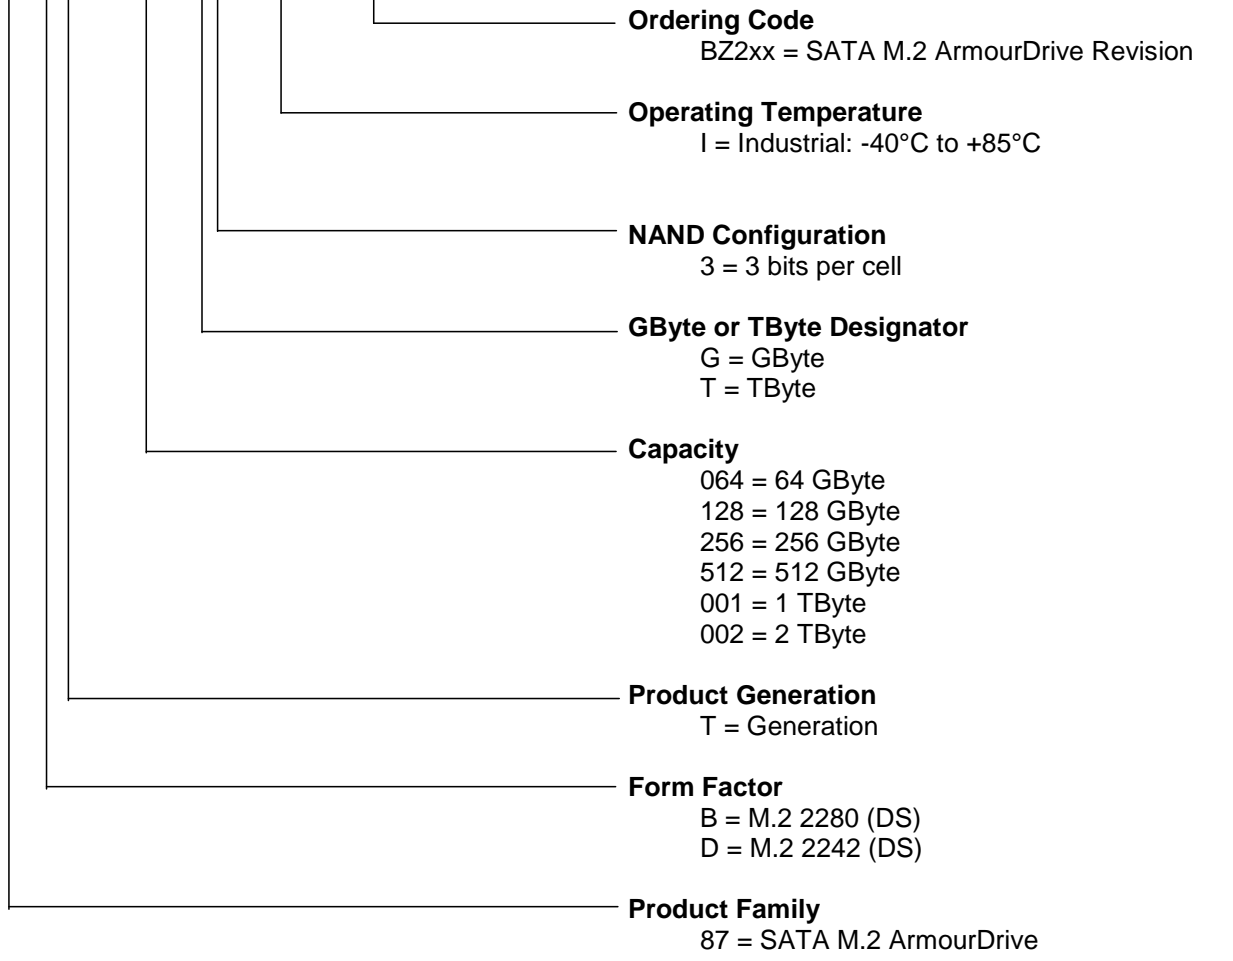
**Ordering Code**
BZ2xx = SATA M.2 ArmourDrive Revision

**Operating Temperature**
I = Industrial: -40°C to +85°C

**NAND Configuration**
3 = 3 bits per cell

**GByte or TByte Designator**
G = GByte
T = TByte

**Capacity**
064 = 64 GByte
128 = 128 GByte
256 = 256 GByte
512 = 512 GByte
001 = 1 TByte
002 = 2 TByte

**Product Generation**
T = Generation

**Form Factor**
B = M.2 2280 (DS)
D = M.2 2242 (DS)

**Product Family**
87 = SATA M.2 ArmourDrive